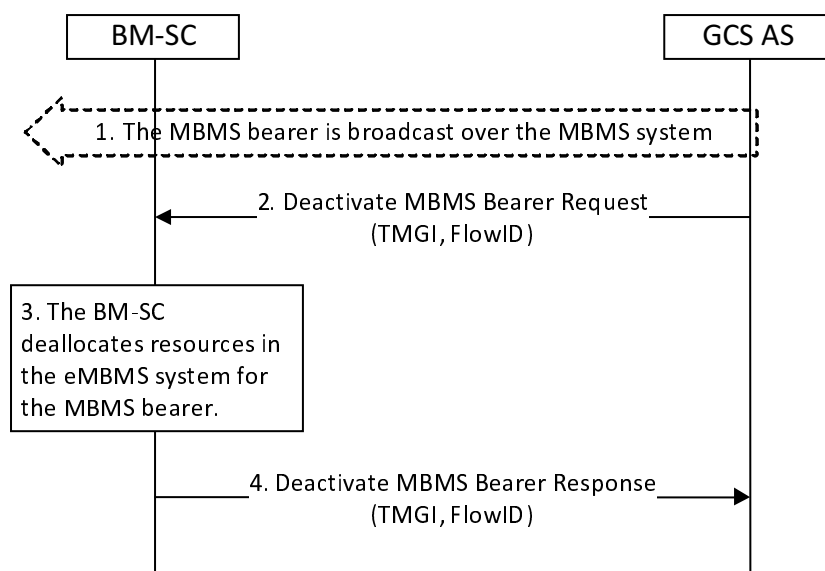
BM-SC

GCS AS

1. The MBMS bearer is broadcast over the MBMS system

2. Deactivate MBMS Bearer Request (TMGI, FlowID)

3. The BM-SC deallocates resources in the eMBMS system for the MBMS bearer.

4. Deactivate MBMS Bearer Response (TMGI, FlowID)